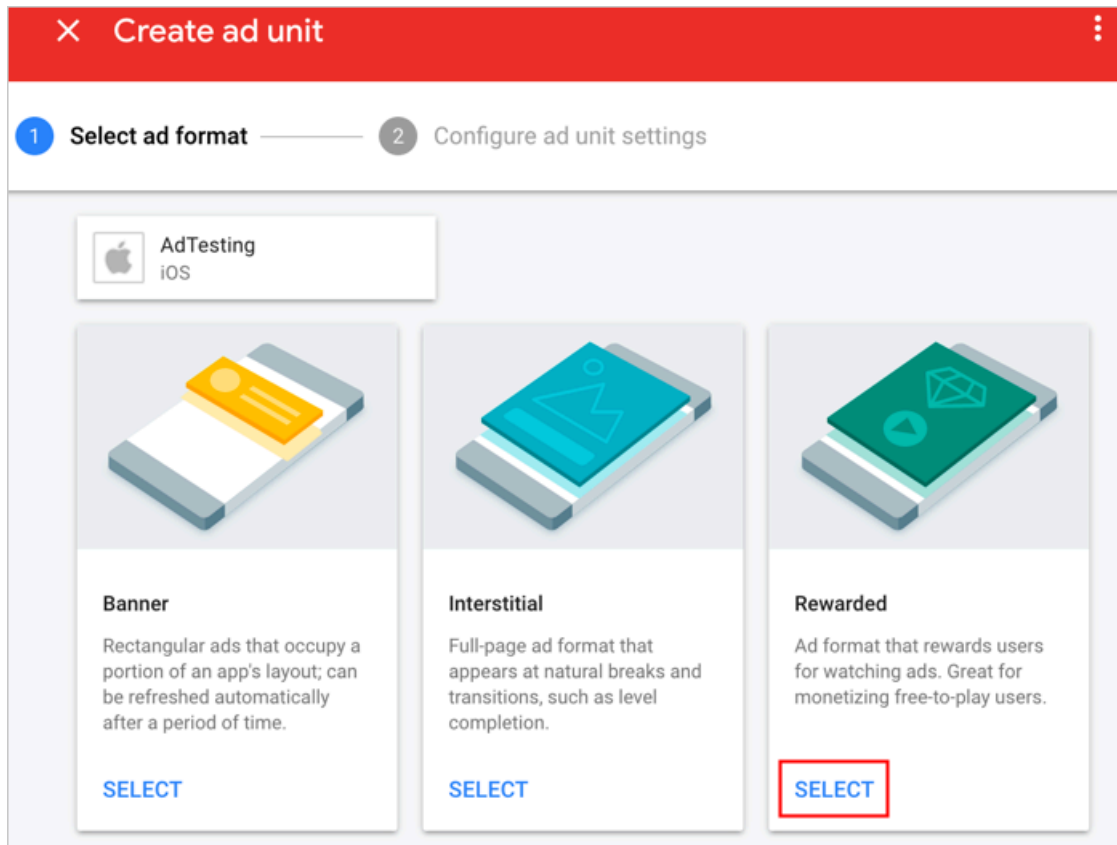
× Create ad unit

1 Select ad format
2 Configure ad unit settings

AdTesting
iOS

Banner

Rectangular ads that occupy a portion of an app's layout; can be refreshed automatically after a period of time.

SELECT

Interstitial

Full-page ad format that appears at natural breaks and transitions, such as level completion.

SELECT

Rewarded

Ad format that rewards users for watching ads. Great for monetizing free-to-play users.

SELECT